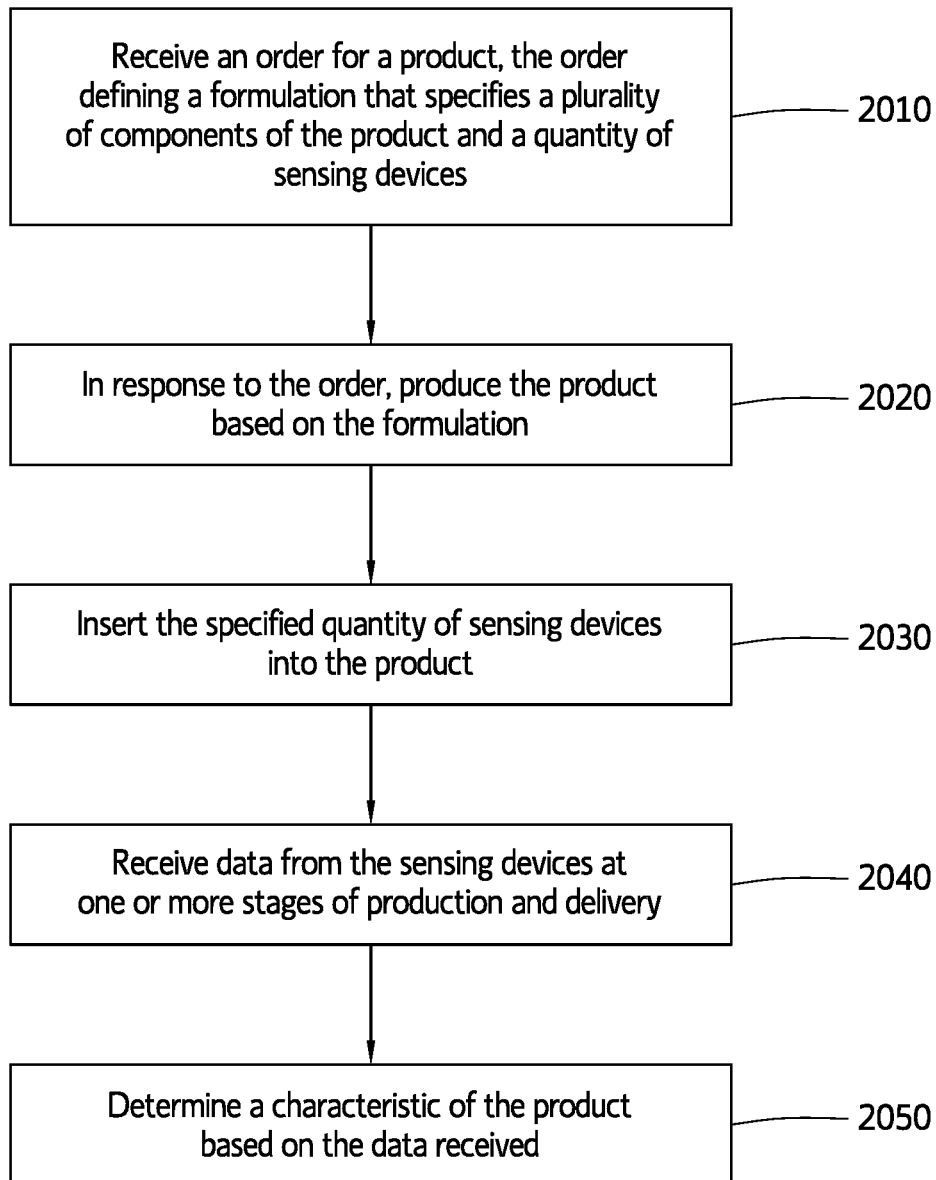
Receive an order for a product, the order defining a formulation that specifies a plurality of components of the product and a quantity of sensing devices

2010

In response to the order, produce the product based on the formulation

2020

Insert the specified quantity of sensing devices into the product

2030

Receive data from the sensing devices at one or more stages of production and delivery

2040

Determine a characteristic of the product based on the data received

2050